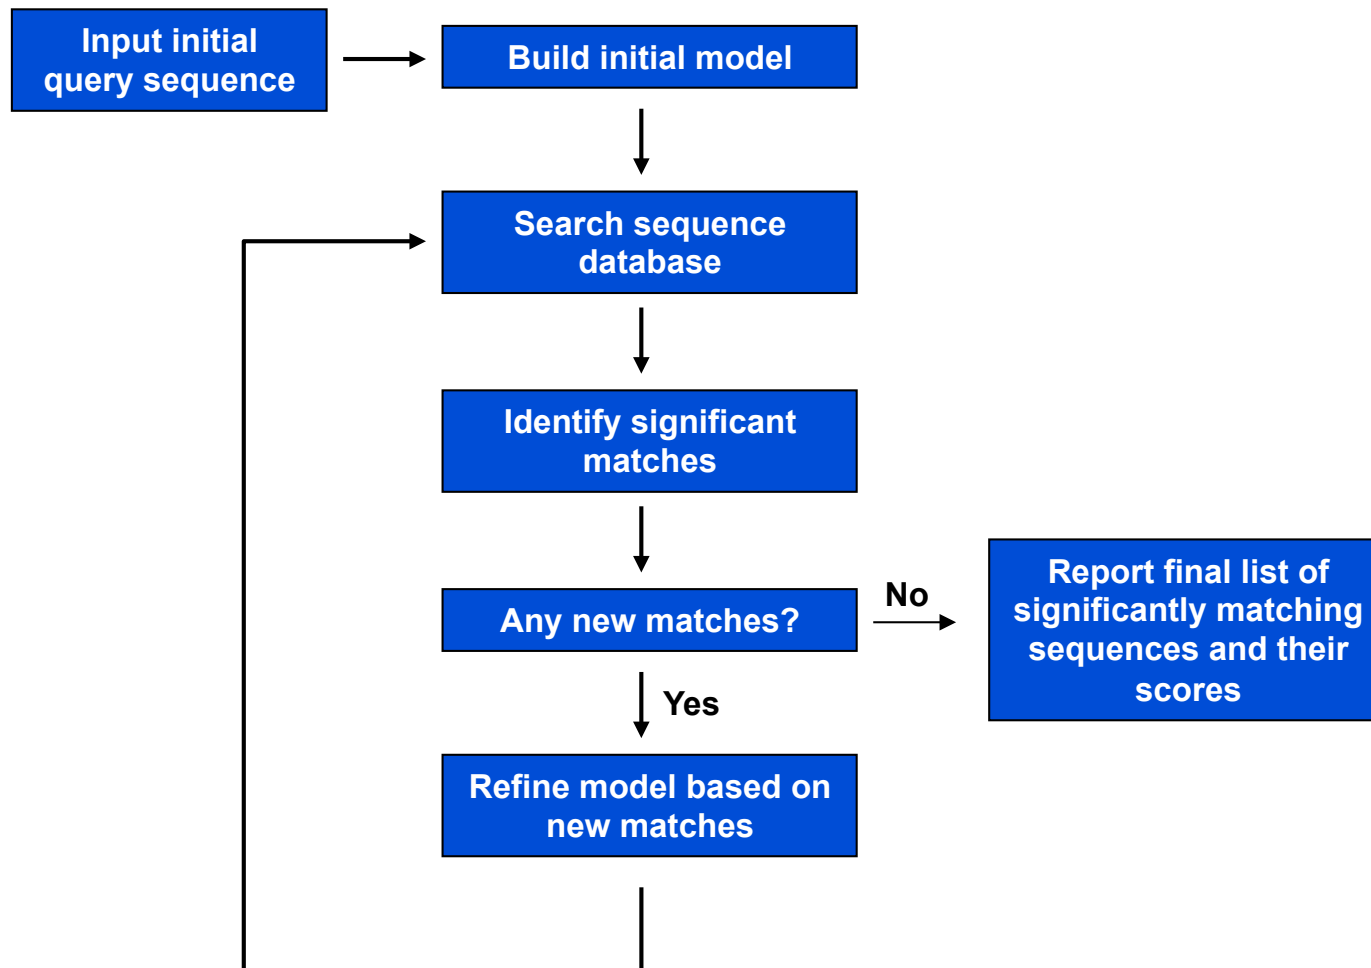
Input initial query sequence

Build initial model

Search sequence database

Identify significant matches

Any new matches?

No

Report final list of significantly matching sequences and their scores

Yes

Refine model based on new matches